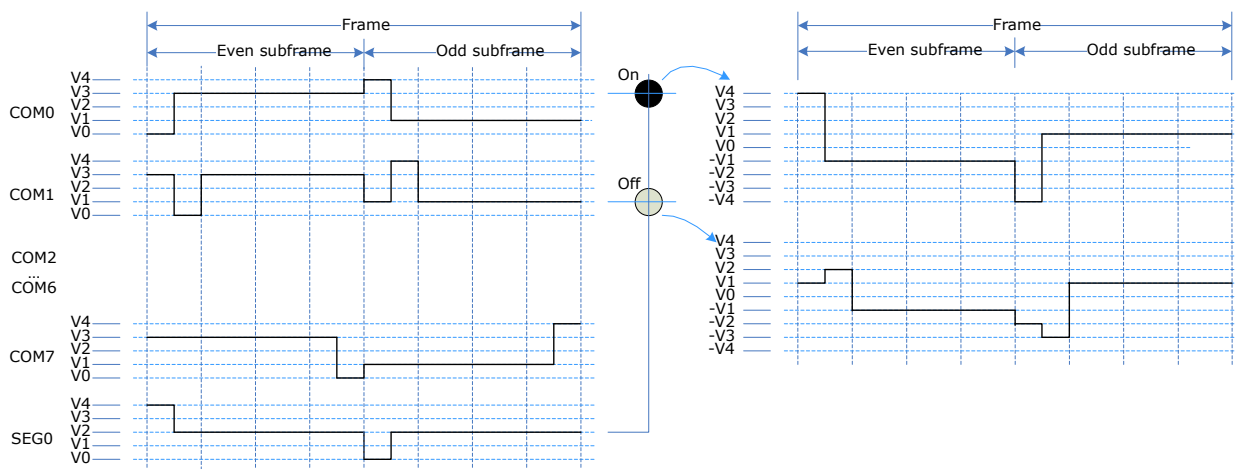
Frame
Even subframe
Odd subframe

V4
V3
V2
V1
V0
COM0

V4
V3
V2
V1
V0
COM1

COM2
...
COM6

V4
V3
V2
V1
V0
COM7

V4
V3
V2
V1
V0
SEG0

On
Off

Frame
Even subframe
Odd subframe

V4
V3
V2
V1
V0
-V1
-V2
-V3
-V4

V4
V3
V2
V1
V0
-V1
-V2
-V3
-V4